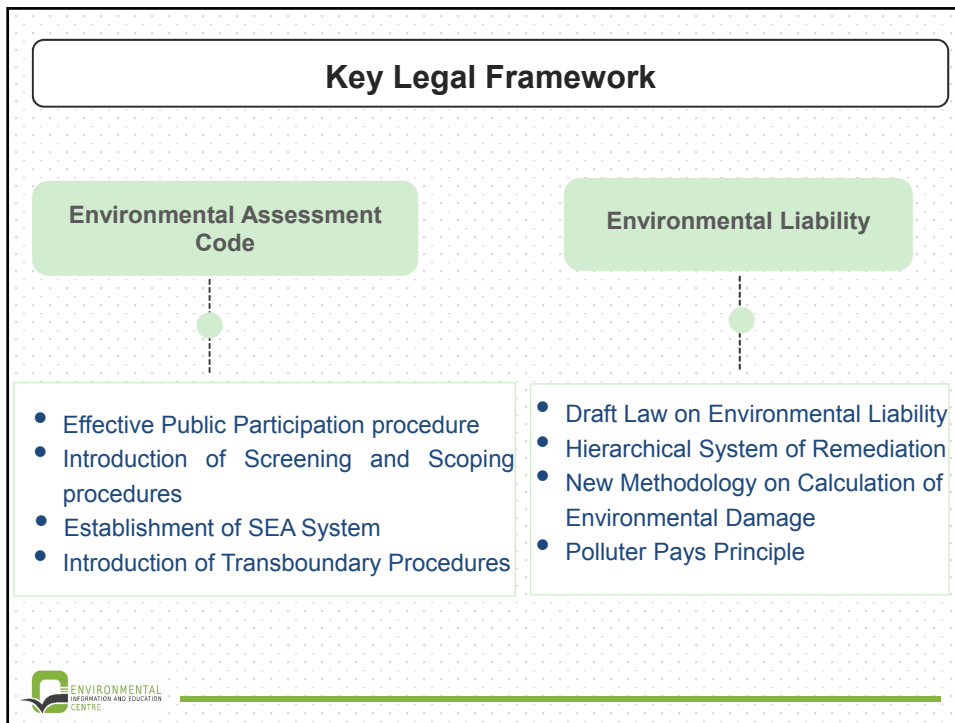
Key Legal Framework

Environmental Assessment Code

Environmental Liability

- Effective Public Participation procedure
- Introduction of Screening and Scoping procedures
- Establishment of SEA System
- Introduction of Transboundary Procedures

- Draft Law on Environmental Liability
- Hierarchical System of Remediation
- New Methodology on Calculation of Environmental Damage
- Polluter Pays Principle

ENVIRONMENTAL INFORMATION AND EDUCATION CENTRE